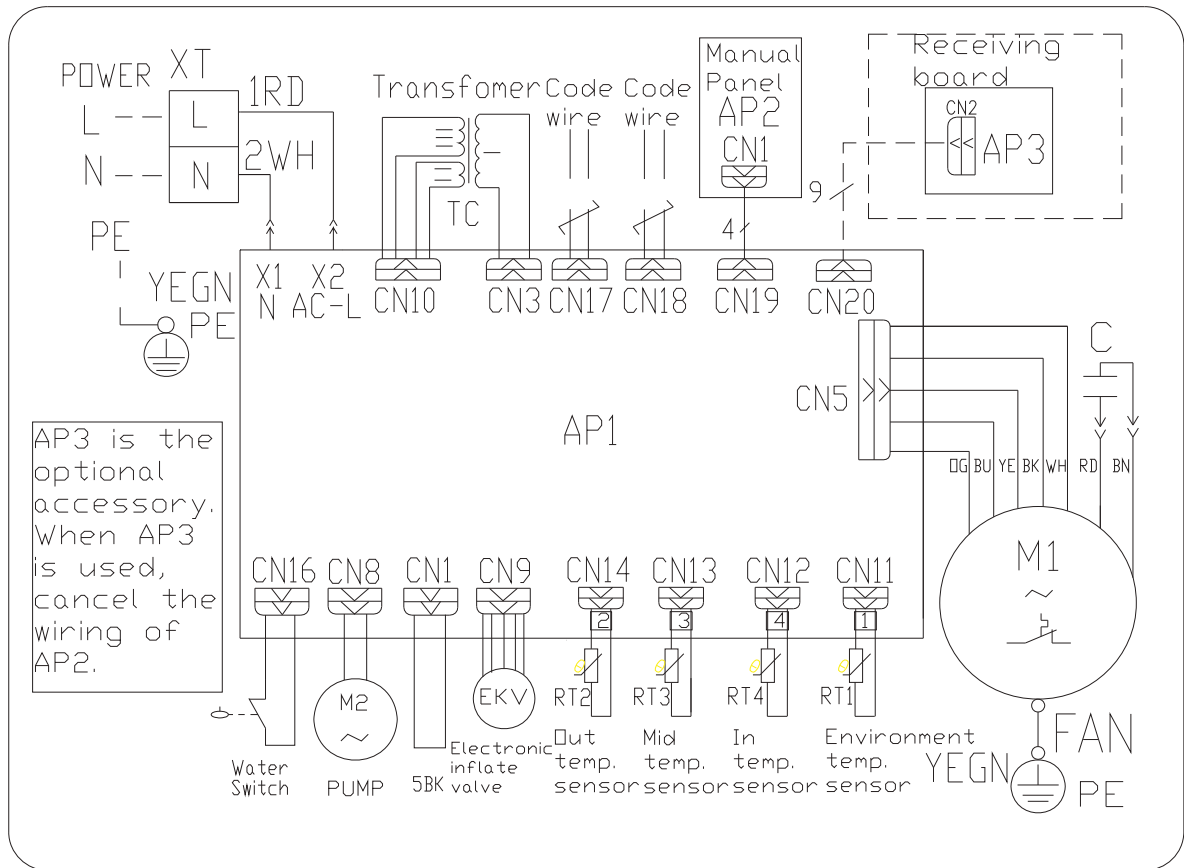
POWER XT
L
N
L
N
1RD
2WH
PE
YEGN
PE
Transfomer
TC
Code wire
Code wire
Manual Panel
AP2
CN1
4
Receiving board
CN2
AP3
9
X1 N
X2 AC-L
CN10
CN3
CN17
CN18
CN19
CN20
CN5
C
AP1
OG BU YE BK WH RD BN
AP3 is the optional accessory. When AP3 is used, cancel the wiring of AP2.
CN16 CN8 CN1 CN9 CN14 CN13 CN12 CN11
2 3 4 1
M1
M2
EKV
RT2 RT3 RT4 RT1
Water Switch
PUMP
5BK
Electronic inflate valve
Out temp. sensor
Mid temp. sensor
In temp. sensor
Environment temp. sensor
FAN
YEGN
PE